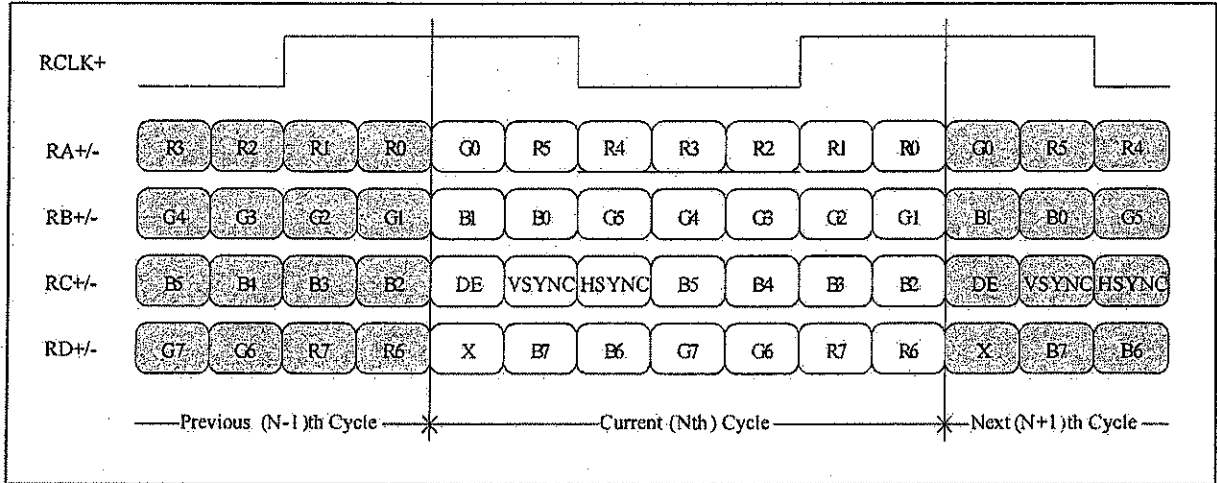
RCLK+

RA+/- R3 R2 R1 R0 G0 R5 R4 R3 R2 R1 R0 G0 R5 R4

RB+/- G4 G3 G2 G1 B1 B0 G5 G4 G3 G2 G1 B1 B0 G5

RC+/- B5 B4 B3 B2 DE VSYNC HSYNC B5 B4 B3 B2 DE VSYNC HSYNC

RD+/- G7 G6 R7 R6 X B7 B6 G7 G6 R7 R6 X B7 B6

Previous (N-1)th Cycle Current (Nth) Cycle Next (N+1)th Cycle